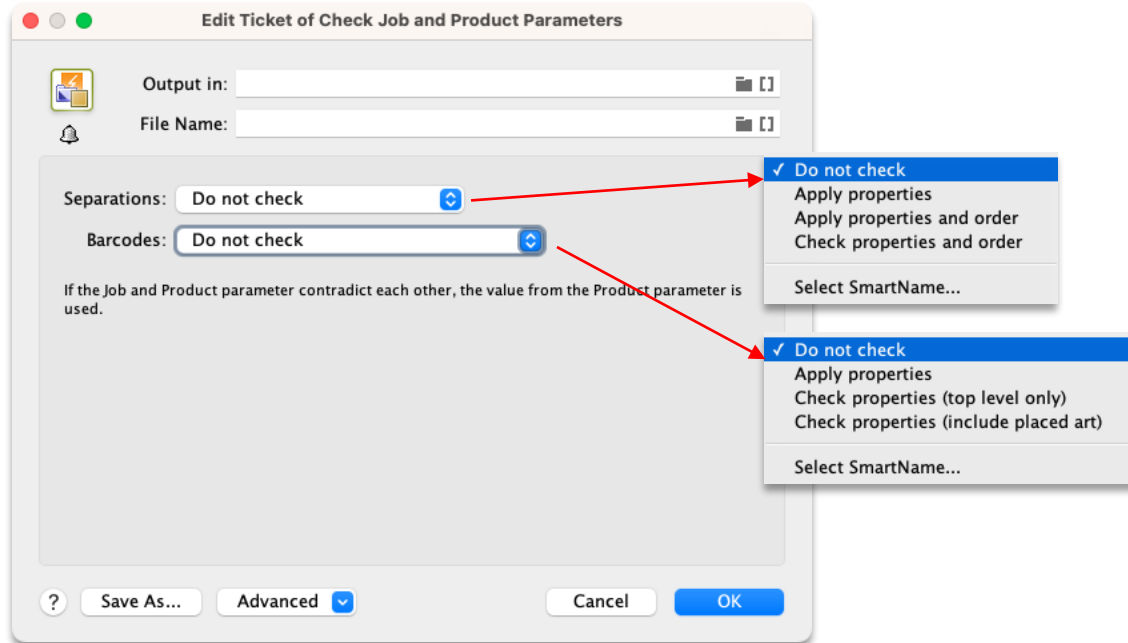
Edit Ticket of Check Job and Product Parameters

Output in:

File Name:

Separations: Do not check

Barcodes: Do not check

If the Job and Product parameter contradict each other, the value from the Product parameter is used.

✓ Do not check
Apply properties
Apply properties and order
Check properties and order
Select SmartName...

✓ Do not check
Apply properties
Check properties (top level only)
Check properties (include placed art)
Select SmartName...

?
Save As...
Advanced
Cancel
OK